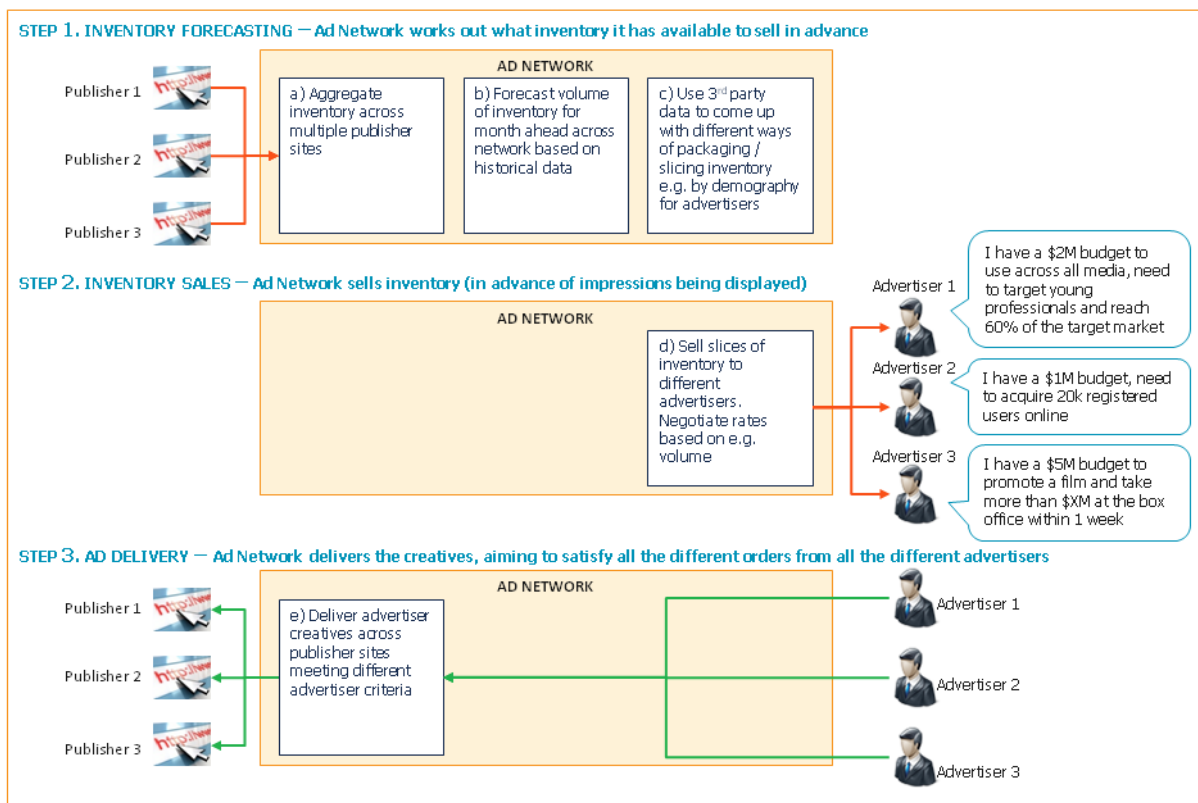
STEP 1. INVENTORY FORECASTING – Ad Network works out what inventory it has available to sell in advance

Publisher 1
Publisher 2
Publisher 3

AD NETWORK

a) Aggregate inventory across multiple publisher sites

b) Forecast volume of inventory for month ahead across network based on historical data

c) Use 3$^{rd}$ party data to come up with different ways of packaging / slicing inventory e.g. by demography for advertisers

STEP 2. INVENTORY SALES – Ad Network sells inventory (in advance of impressions being displayed)

AD NETWORK

d) Sell slices of inventory to different advertisers. Negotiate rates based on e.g. volume

Advertiser 1
I have a $2M budget to use across all media, need to target young professionals and reach 60% of the target market

Advertiser 2
I have a $1M budget, need to acquire 20k registered users online

Advertiser 3
I have a $5M budget to promote a film and take more than $XM at the box office within 1 week

STEP 3. AD DELIVERY – Ad Network delivers the creatives, aiming to satisfy all the different orders from all the different advertisers

AD NETWORK

Publisher 1
Publisher 2
Publisher 3

e) Deliver advertiser creatives across publisher sites meeting different advertiser criteria

Advertiser 1
Advertiser 2
Advertiser 3